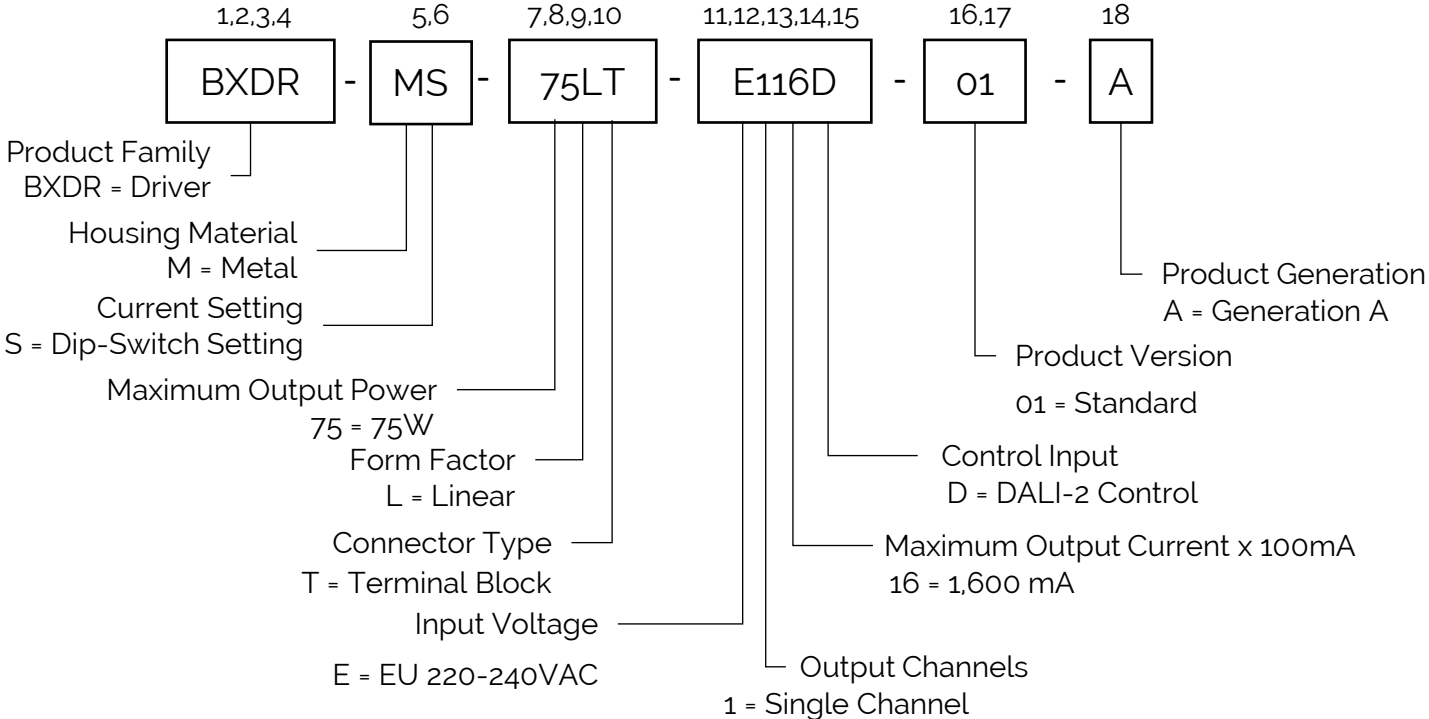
1,2,3,4 5,6 7,8,9,10 11,12,13,14,15 16,17 18

BXDR - MS - 75LT - E116D - 01 - A

Product Family
BXDR = Driver

Housing Material
M = Metal

Current Setting
S = Dip-Switch Setting

Maximum Output Power
75 = 75W

Form Factor
L = Linear

Connector Type
T = Terminal Block

Input Voltage

E = EU 220-240VAC

Output Channels
1 = Single Channel

Maximum Output Current x 100mA
16 = 1,600 mA

Control Input
D = DALI-2 Control

Product Version

01 = Standard

Product Generation
A = Generation A